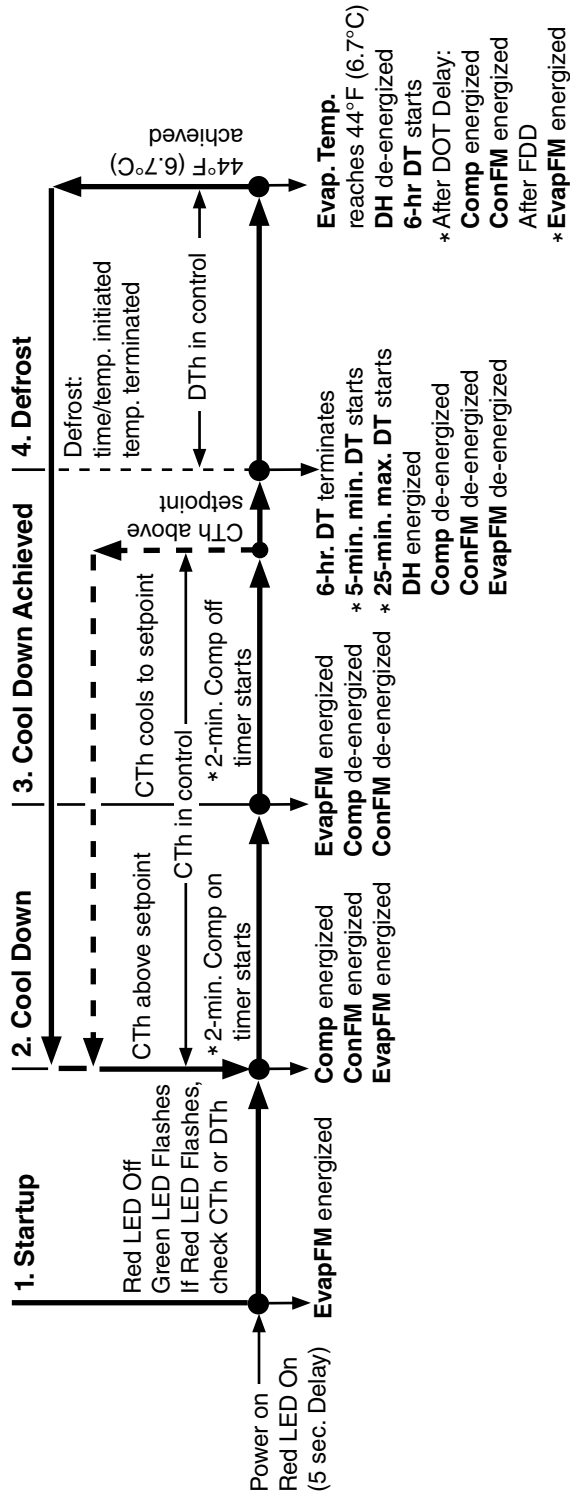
1. Startup

Power on
Red LED On
(5 sec. Delay)

Red LED Off
Green LED Flashes
If Red LED Flashes, check CTh or DTh

EvapFM energized

2. Cool Down

CTh above setpoint

CTh in control

* 2-min. Comp on timer starts

Comp energized
ConFM energized
EvapFM energized

3. Cool Down Achieved

CTh cools to setpoint

* 2-min. Comp off timer starts

EvapFM energized
Comp de-energized
ConFM de-energized

CTh above setpoint

4. Defrost

Defrost: time/temp. initiated temp. terminated

DTh in control

6-hr. DT terminates
* 5-min. min. DT starts
* 25-min. max. DT starts
DH energized
Comp de-energized
ConFM de-energized
EvapFM de-energized

44°F (6.7°C) achieved

Evap. Temp. reaches 44°F (6.7°C)
DH de-energized
6-hr DT starts
* After DOT Delay:
Comp energized
ConFM energized
After FDD
* EvapFM energized